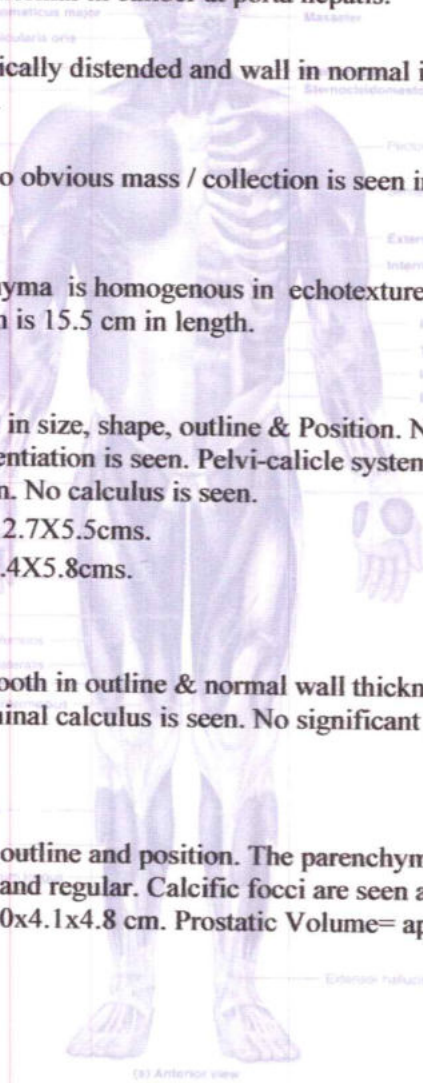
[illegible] at porta hepatis.

Zygomaticus major
Masseter
Orbicularis oris

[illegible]ically distended and wall in normal i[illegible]

Sternocleidomastoid

Pectoralis

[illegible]o obvious mass / collection is seen in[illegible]

Extensor
Internal

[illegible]yma is homogenous in echotexture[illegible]
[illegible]n is 15.5 cm in length.

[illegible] in size, shape, outline & Position. N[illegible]
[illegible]entiation is seen. Pelvi-calicle system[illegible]
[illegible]n. No calculus is seen.
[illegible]2.7X5.5cms.
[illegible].4X5.8cms.

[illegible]ooth in outline & normal wall thickn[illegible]
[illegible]inal calculus is seen. No significant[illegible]

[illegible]outline and position. The parenchym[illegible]
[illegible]and regular. Calcific focci are seen a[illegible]
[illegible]0x4.1x4.8 cm. Prostatic Volume= ap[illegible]

Extensor hallucis

(b) Anterior view